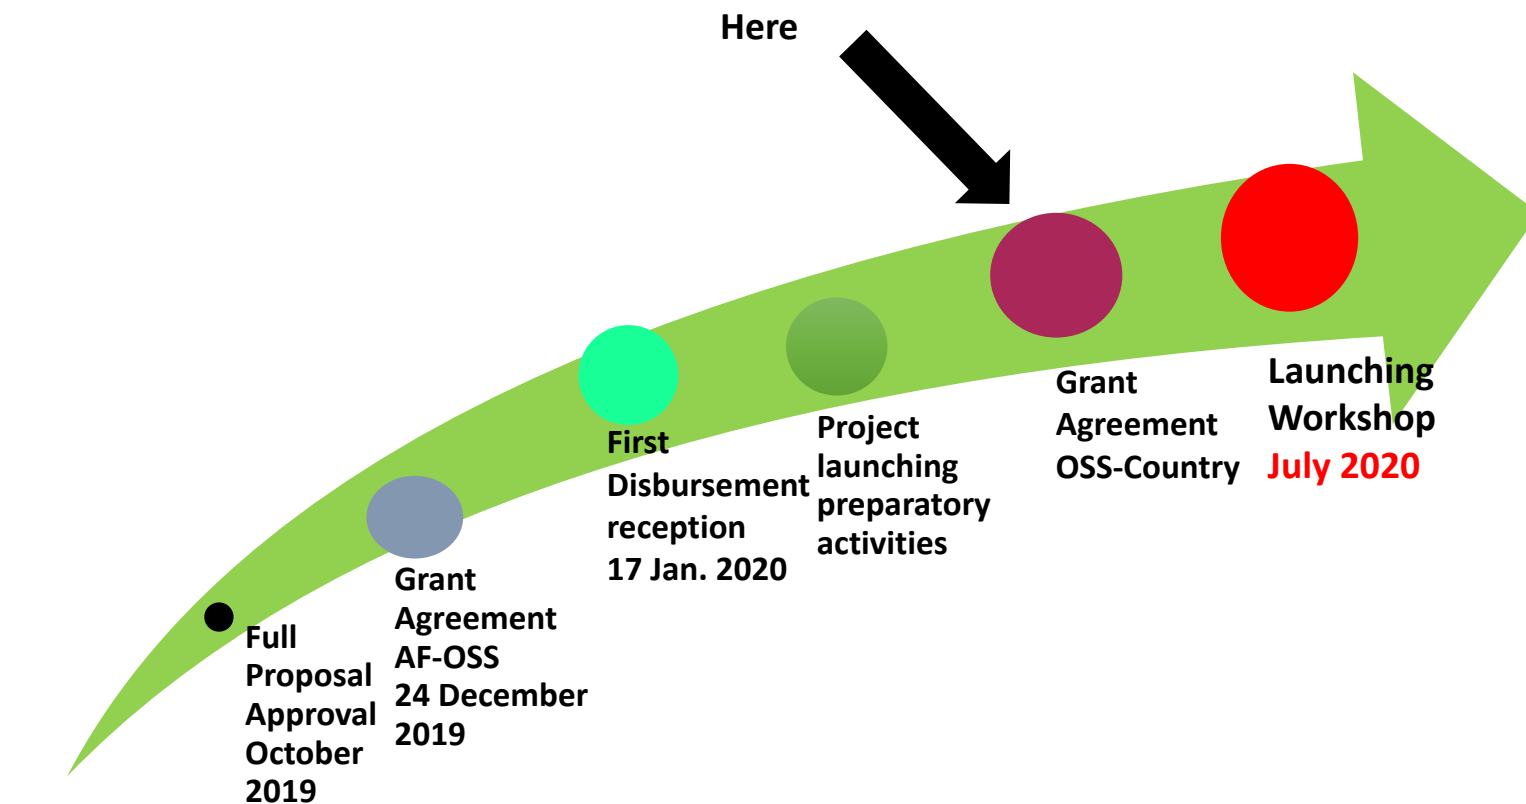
Here

Full Proposal Approval October 2019

Grant Agreement AF-OSS 24 December 2019

First Disbursement reception 17 Jan. 2020

Project launching preparatory activities

Grant Agreement OSS-Country

Launching Workshop July 2020